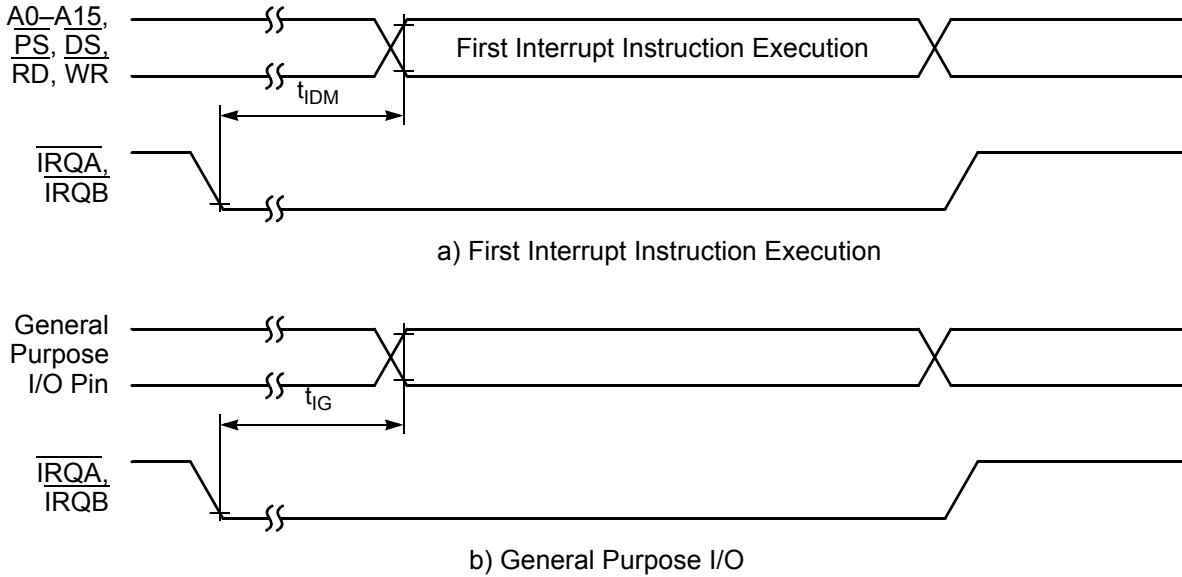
A0–A15, $\overline{PS}$, $\overline{DS}$, $\overline{RD}$, $\overline{WR}$

First Interrupt Instruction Execution

$t_{IDM}$

$\overline{IRQA}$, $\overline{IRQB}$

a) First Interrupt Instruction Execution

General Purpose I/O Pin

$t_{IG}$

$\overline{IRQA}$, $\overline{IRQB}$

b) General Purpose I/O